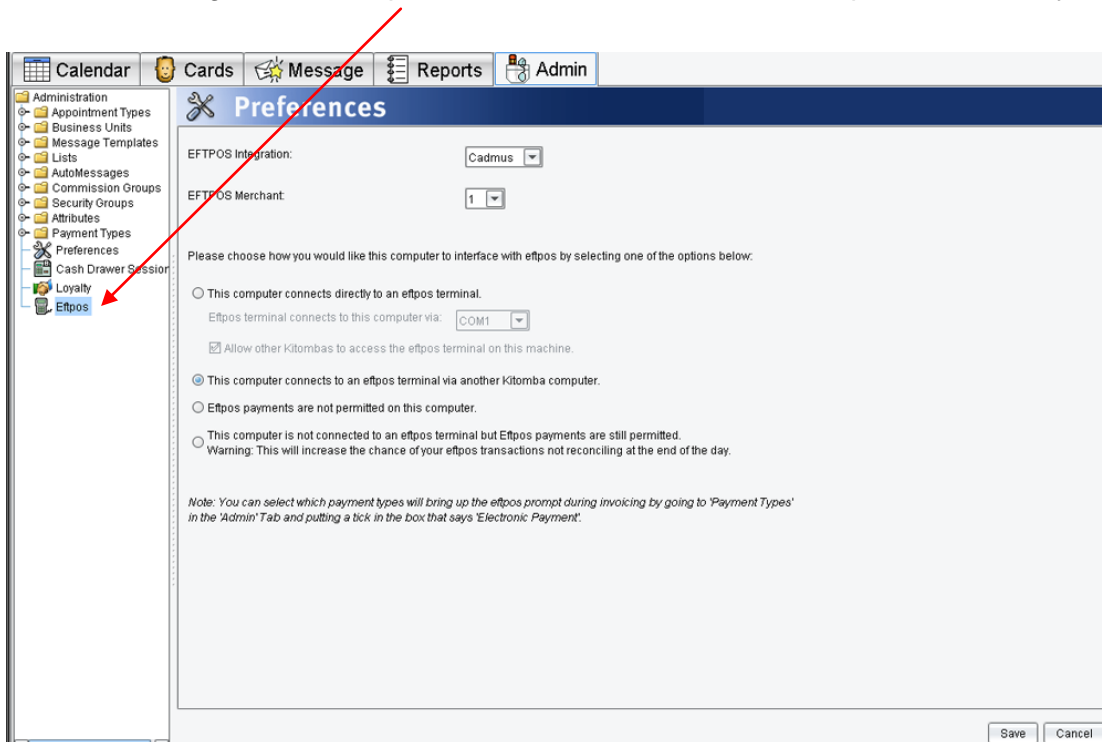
Calendar Cards Message Reports Admin

Administration
Appointment Types
Business Units
Message Templates
Lists
AutoMessages
Commission Groups
Security Groups
Attributes
Payment Types
Preferences
Cash Drawer Session
Loyalty
Eftpos

Preferences

EFTPOS Integration: Cadmus

EFTPOS Merchant: 1

Please choose how you would like this computer to interface with eftpos by selecting one of the options below:

This computer connects directly to an eftpos terminal.

Eftpos terminal connects to this computer via: COM1

Allow other Kitombas to access the eftpos terminal on this machine.

This computer connects to an eftpos terminal via another Kitomba computer.

Eftpos payments are not permitted on this computer.

This computer is not connected to an eftpos terminal but Eftpos payments are still permitted.
Warning: This will increase the chance of your eftpos transactions not reconciling at the end of the day.

Note: You can select which payment types will bring up the eftpos prompt during invoicing by going to 'Payment Types' in the 'Admin' Tab and putting a tick in the box that says 'Electronic Payment'.

Save Cancel